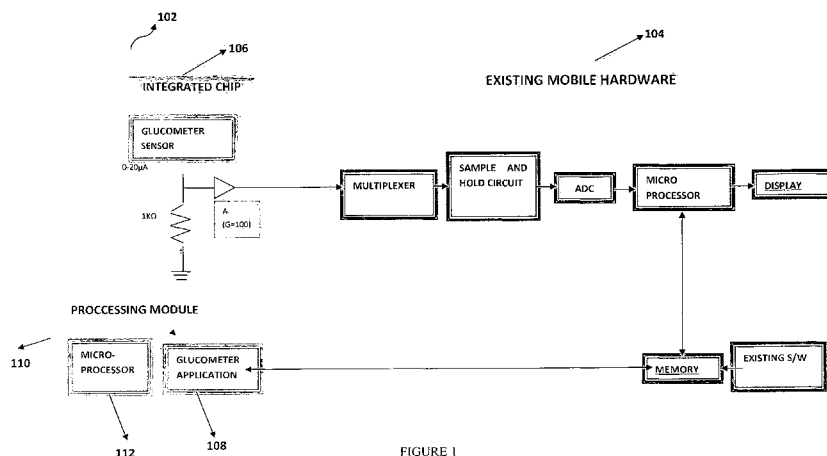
102

106

INTEGRATED CHIP

104

EXISTING MOBILE HARDWARE

GLUCOMETER SENSOR

0-20µA

1KΩ

A
(G=100)

MULTIPLEXER

SAMPLE AND HOLD CIRCUIT

ADC

MICRO PROCESSOR

DISPLAY

PROCCESSING MODULE

110

MICRO-PROCESSOR

GLUCOMETER APPLICATION

MEMORY

EXISTING S/W

112

108

FIGURE 1